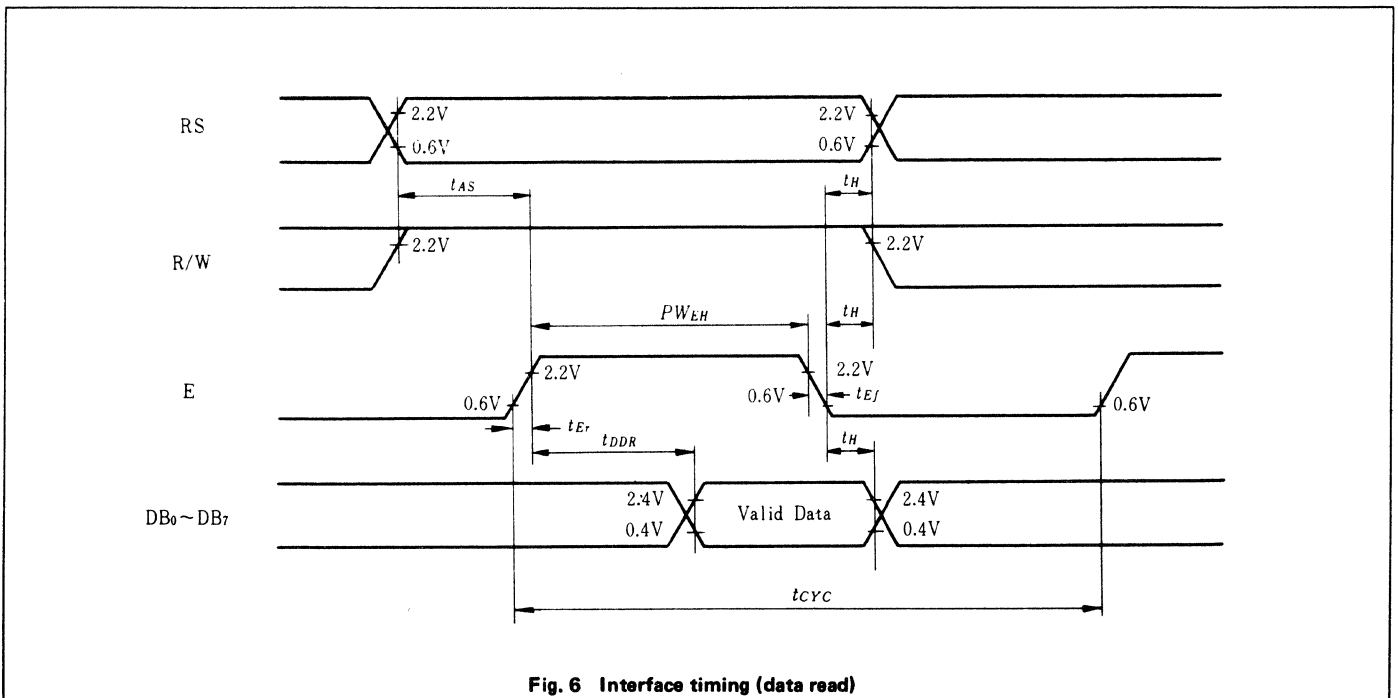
RS

2.2V
0.6V

2.2V
0.6V

$t_{AS}$

$t_H$

R/W

2.2V

2.2V

$PW_{EH}$

$t_H$

E

2.2V
0.6V

0.6V
2.2V
$t_{Ef}$

$t_{Er}$

0.6V

$t_{DDR}$

$t_H$

$DB_0 \sim DB_7$

2.4V
0.4V

Valid Data

2.4V
0.4V

$t_{CYC}$

Fig. 6 Interface timing (data read)